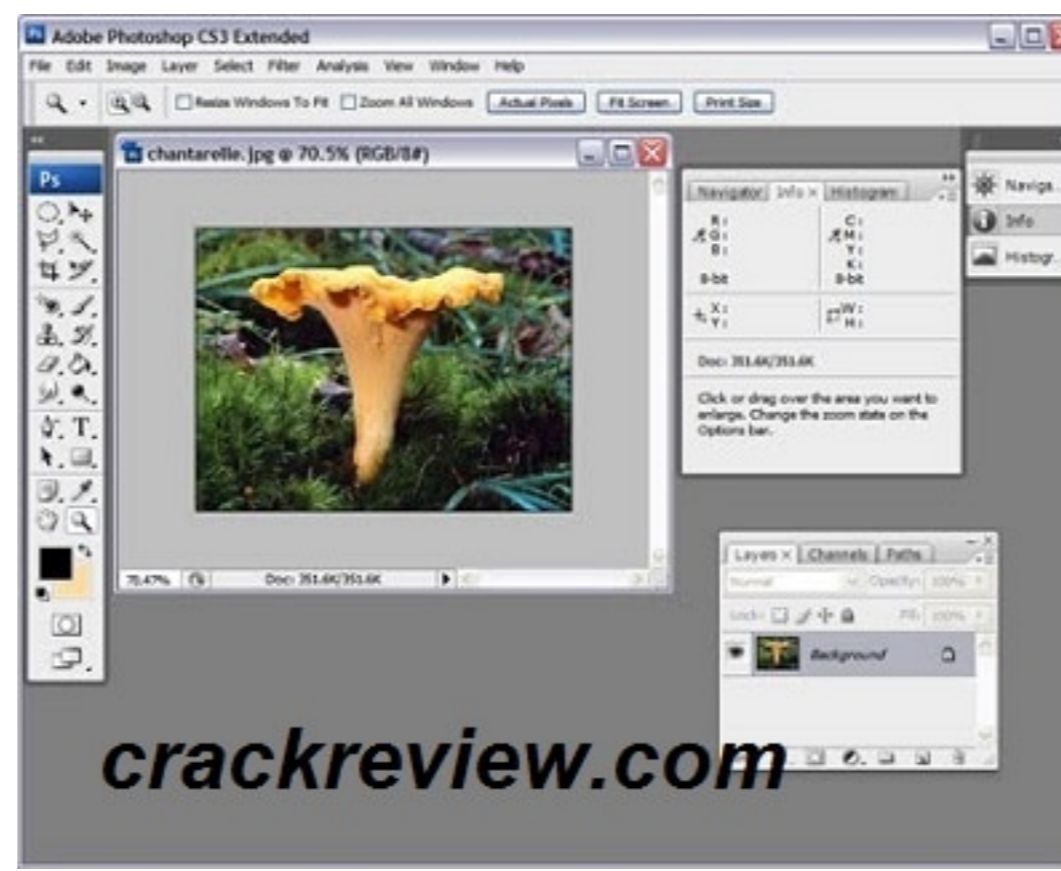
Adobe Photoshop CS3 Extended

File Edit Image Layer Select Filter Analysis View Window Help

Resize Windows To Fit Zoom All Windows Actual Pixels Fit Screen Print Size

chantarelle.jpg @ 70.5% (RGB/8#)

Ps

T.

70.47% Doc: 351.6K/351.6K

Navigator Info Histogram

R: G: B:

C: M: Y: K:

8-bit 8-bit

X: Y:

W: H:

Doc: 351.6K/351.6K

Click or drag over the area you want to enlarge. Change the zoom state on the Options bar.

Naviga...

Info

Histogr...

Layers Channels Paths

Normal Opacity: 100%

Lock: Fill: 100%

Background

crackreview.com